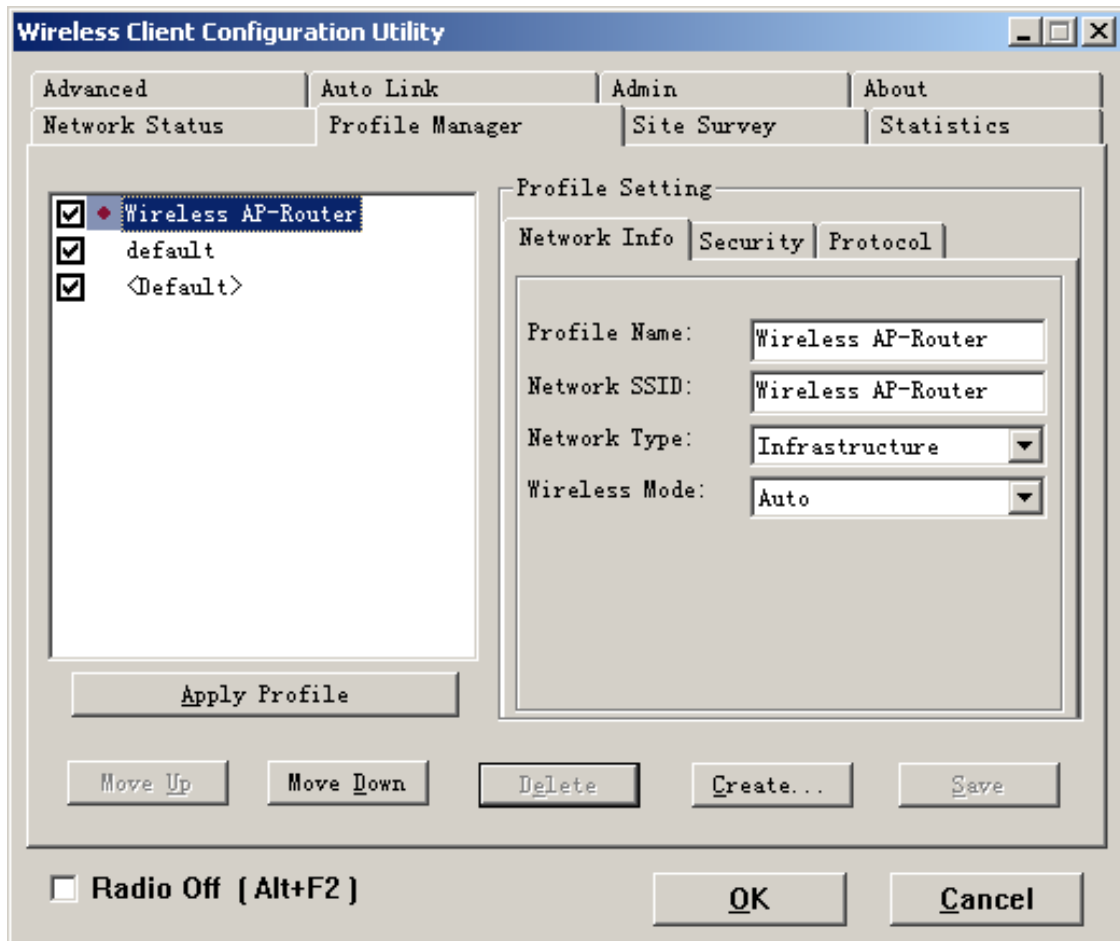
Wireless Client Configuration Utility

Advanced
Auto Link
Admin
About
Network Status
Profile Manager
Site Survey
Statistics

Wireless AP-Router
default
<Default>

Apply Profile

Profile Setting
Network Info
Security
Protocol

Profile Name: Wireless AP-Router
Network SSID: Wireless AP-Router
Network Type: Infrastructure
Wireless Mode: Auto

Move Up
Move Down
Delete
Create...
Save

Radio Off (Alt+F2)
OK
Cancel